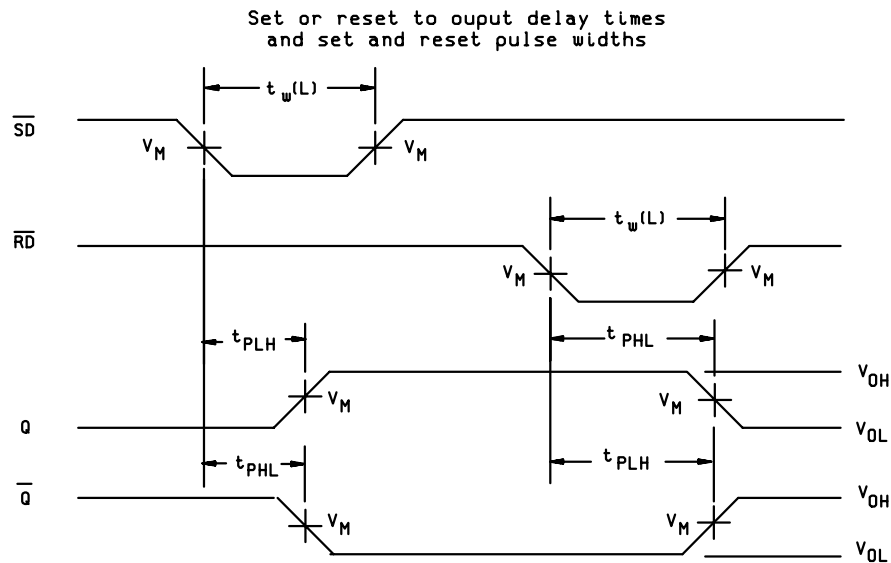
Set or reset to ouput delay times
and set and reset pulse widths

$t_w(L)$

$\overline{SD}$

$V_M$

$V_M$

$t_w(L)$

$\overline{RD}$

$V_M$

$V_M$

$t_{PLH}$

$t_{PHL}$

$V_{OH}$

$V_M$

$V_M$

Q

$V_{OL}$

$t_{PHL}$

$t_{PLH}$

$\overline{Q}$

$V_{OH}$

$V_M$

$V_M$

$V_{OL}$